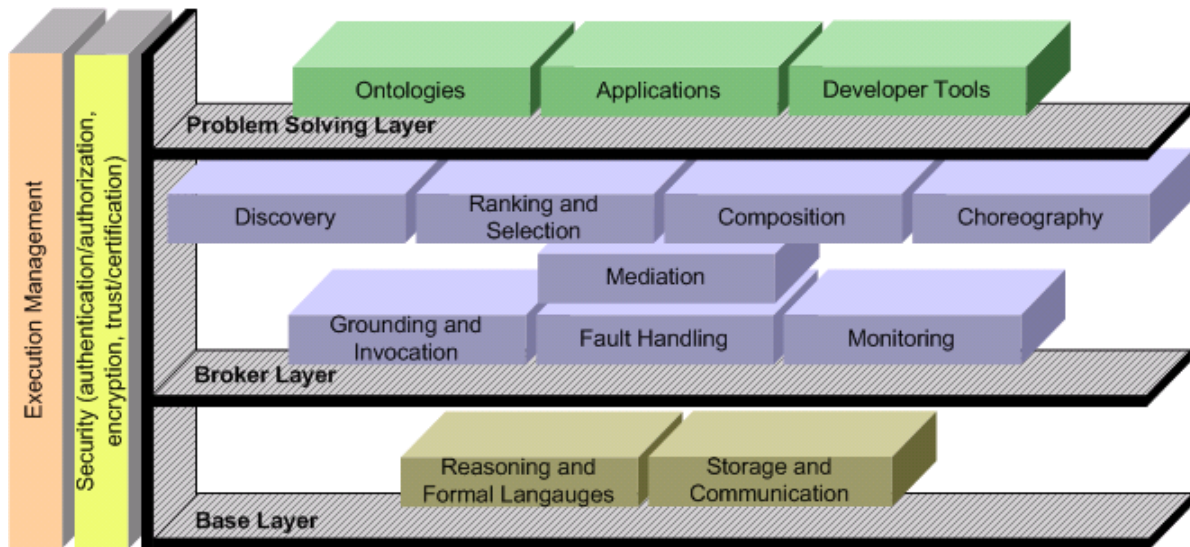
Execution Management

Security (authentication/authorization, encryption, trust/certification)

Ontologies

Applications

Developer Tools

Problem Solving Layer

Discovery

Ranking and Selection

Composition

Choreography

Mediation

Grounding and Invocation

Fault Handling

Monitoring

Broker Layer

Reasoning and Formal Langauges

Storage and Communication

Base Layer